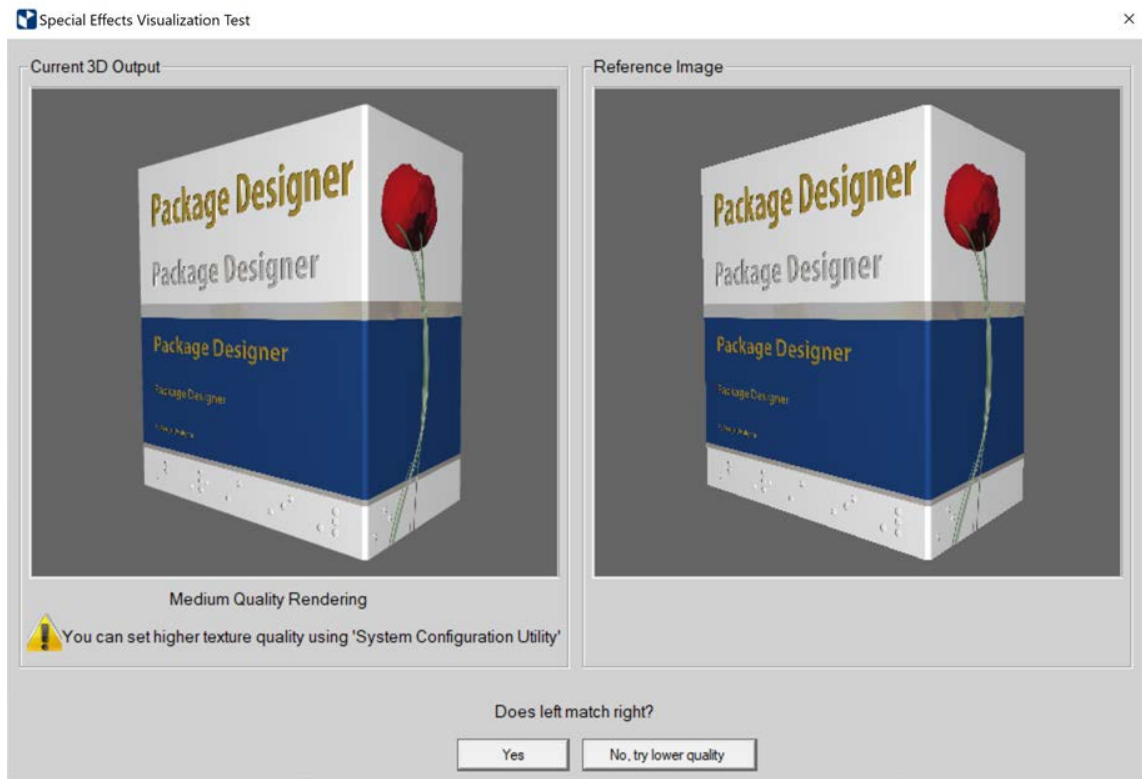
Special Effects Visualization Test

×

Current 3D Output

Package Designer

Package Designer

Package Designer

Package Designer

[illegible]

Reference Image

Package Designer

Package Designer

Package Designer

Package Designer

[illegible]

Medium Quality Rendering

You can set higher texture quality using 'System Configuration Utility'

Does left match right?

Yes

No, try lower quality